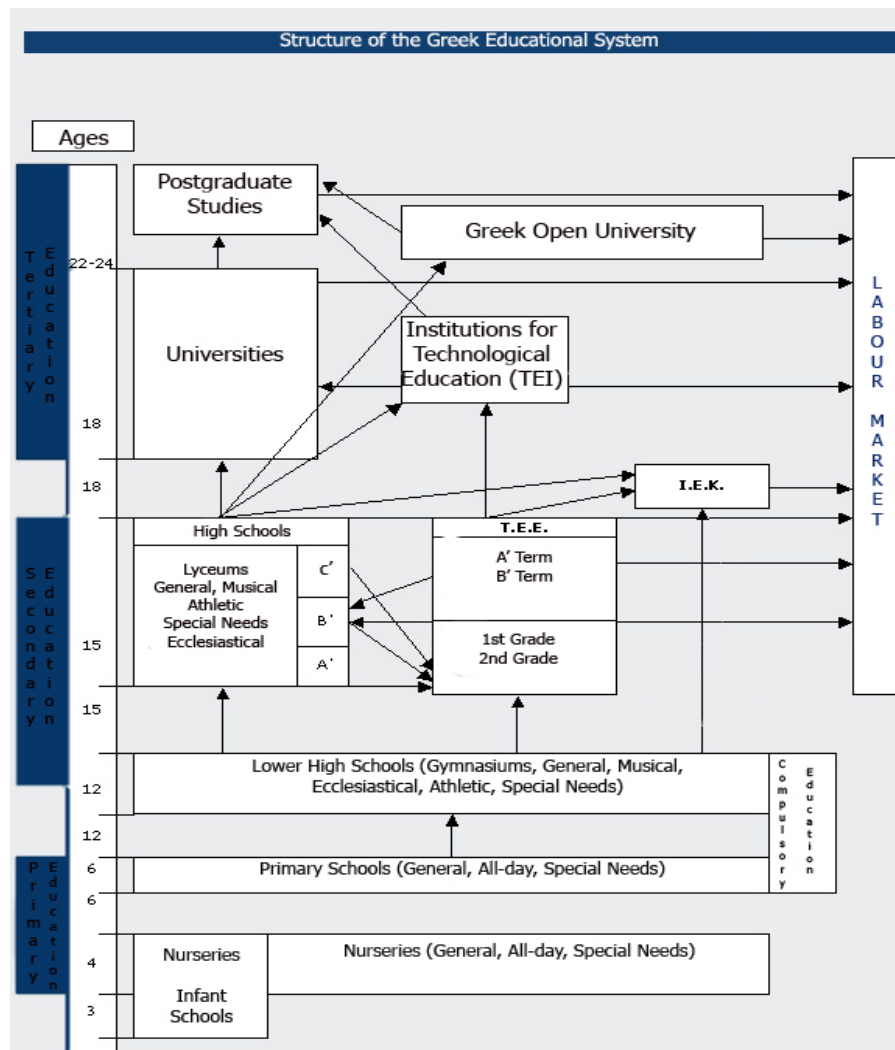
Structure of the Greek Educational System

Ages

Tertiary Education

22-24

18

18

Postgraduate Studies

Greek Open University

Universities

Institutions for Technological Education (TEI)

I.E.K.

LABOUR MARKET

Secondary Education

15

15

High Schools

Lyceums General, Musical Athletic Special Needs Ecclesiastical

C'

B'

A'

T.E.E.

A' Term
B' Term

1st Grade
2nd Grade

12

12

Lower High Schools (Gymnasiums, General, Musical, Ecclesiastical, Athletic, Special Needs)

Compulsory Education

Primary Education

6

6

Primary Schools (General, All-day, Special Needs)

4

3

Nurseries

Infant Schools

Nurseries (General, All-day, Special Needs)